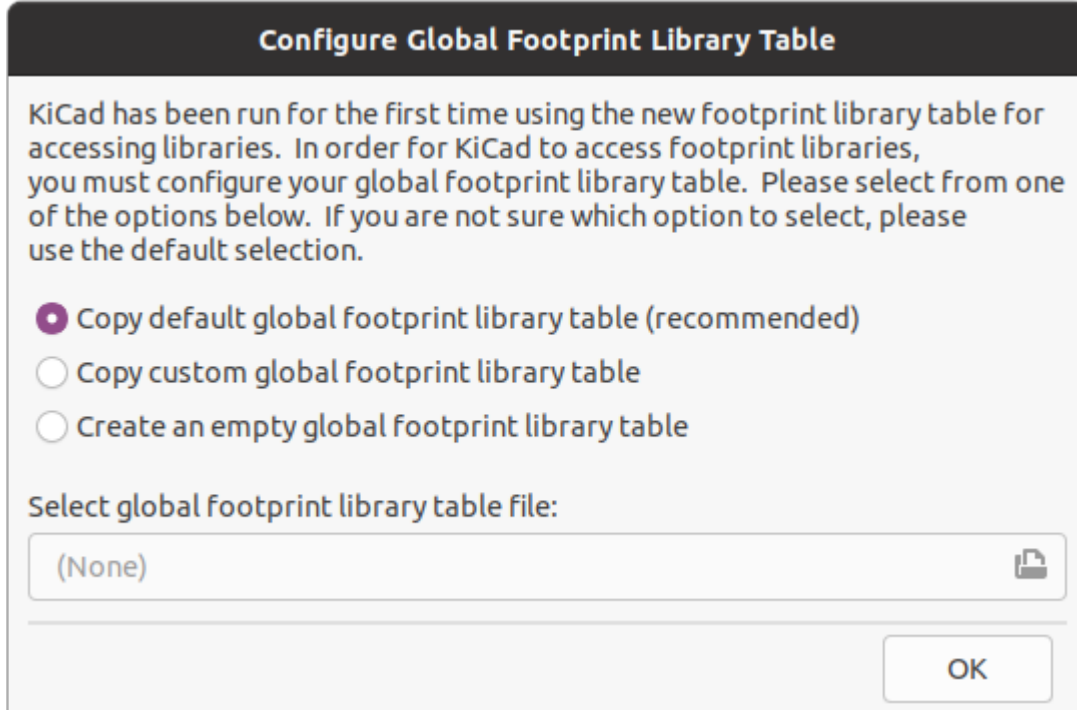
Configure Global Footprint Library Table

KiCad has been run for the first time using the new footprint library table for accessing libraries. In order for KiCad to access footprint libraries, you must configure your global footprint library table. Please select from one of the options below. If you are not sure which option to select, please use the default selection.

Copy default global footprint library table (recommended)
Copy custom global footprint library table
Create an empty global footprint library table

Select global footprint library table file:

(None)

OK